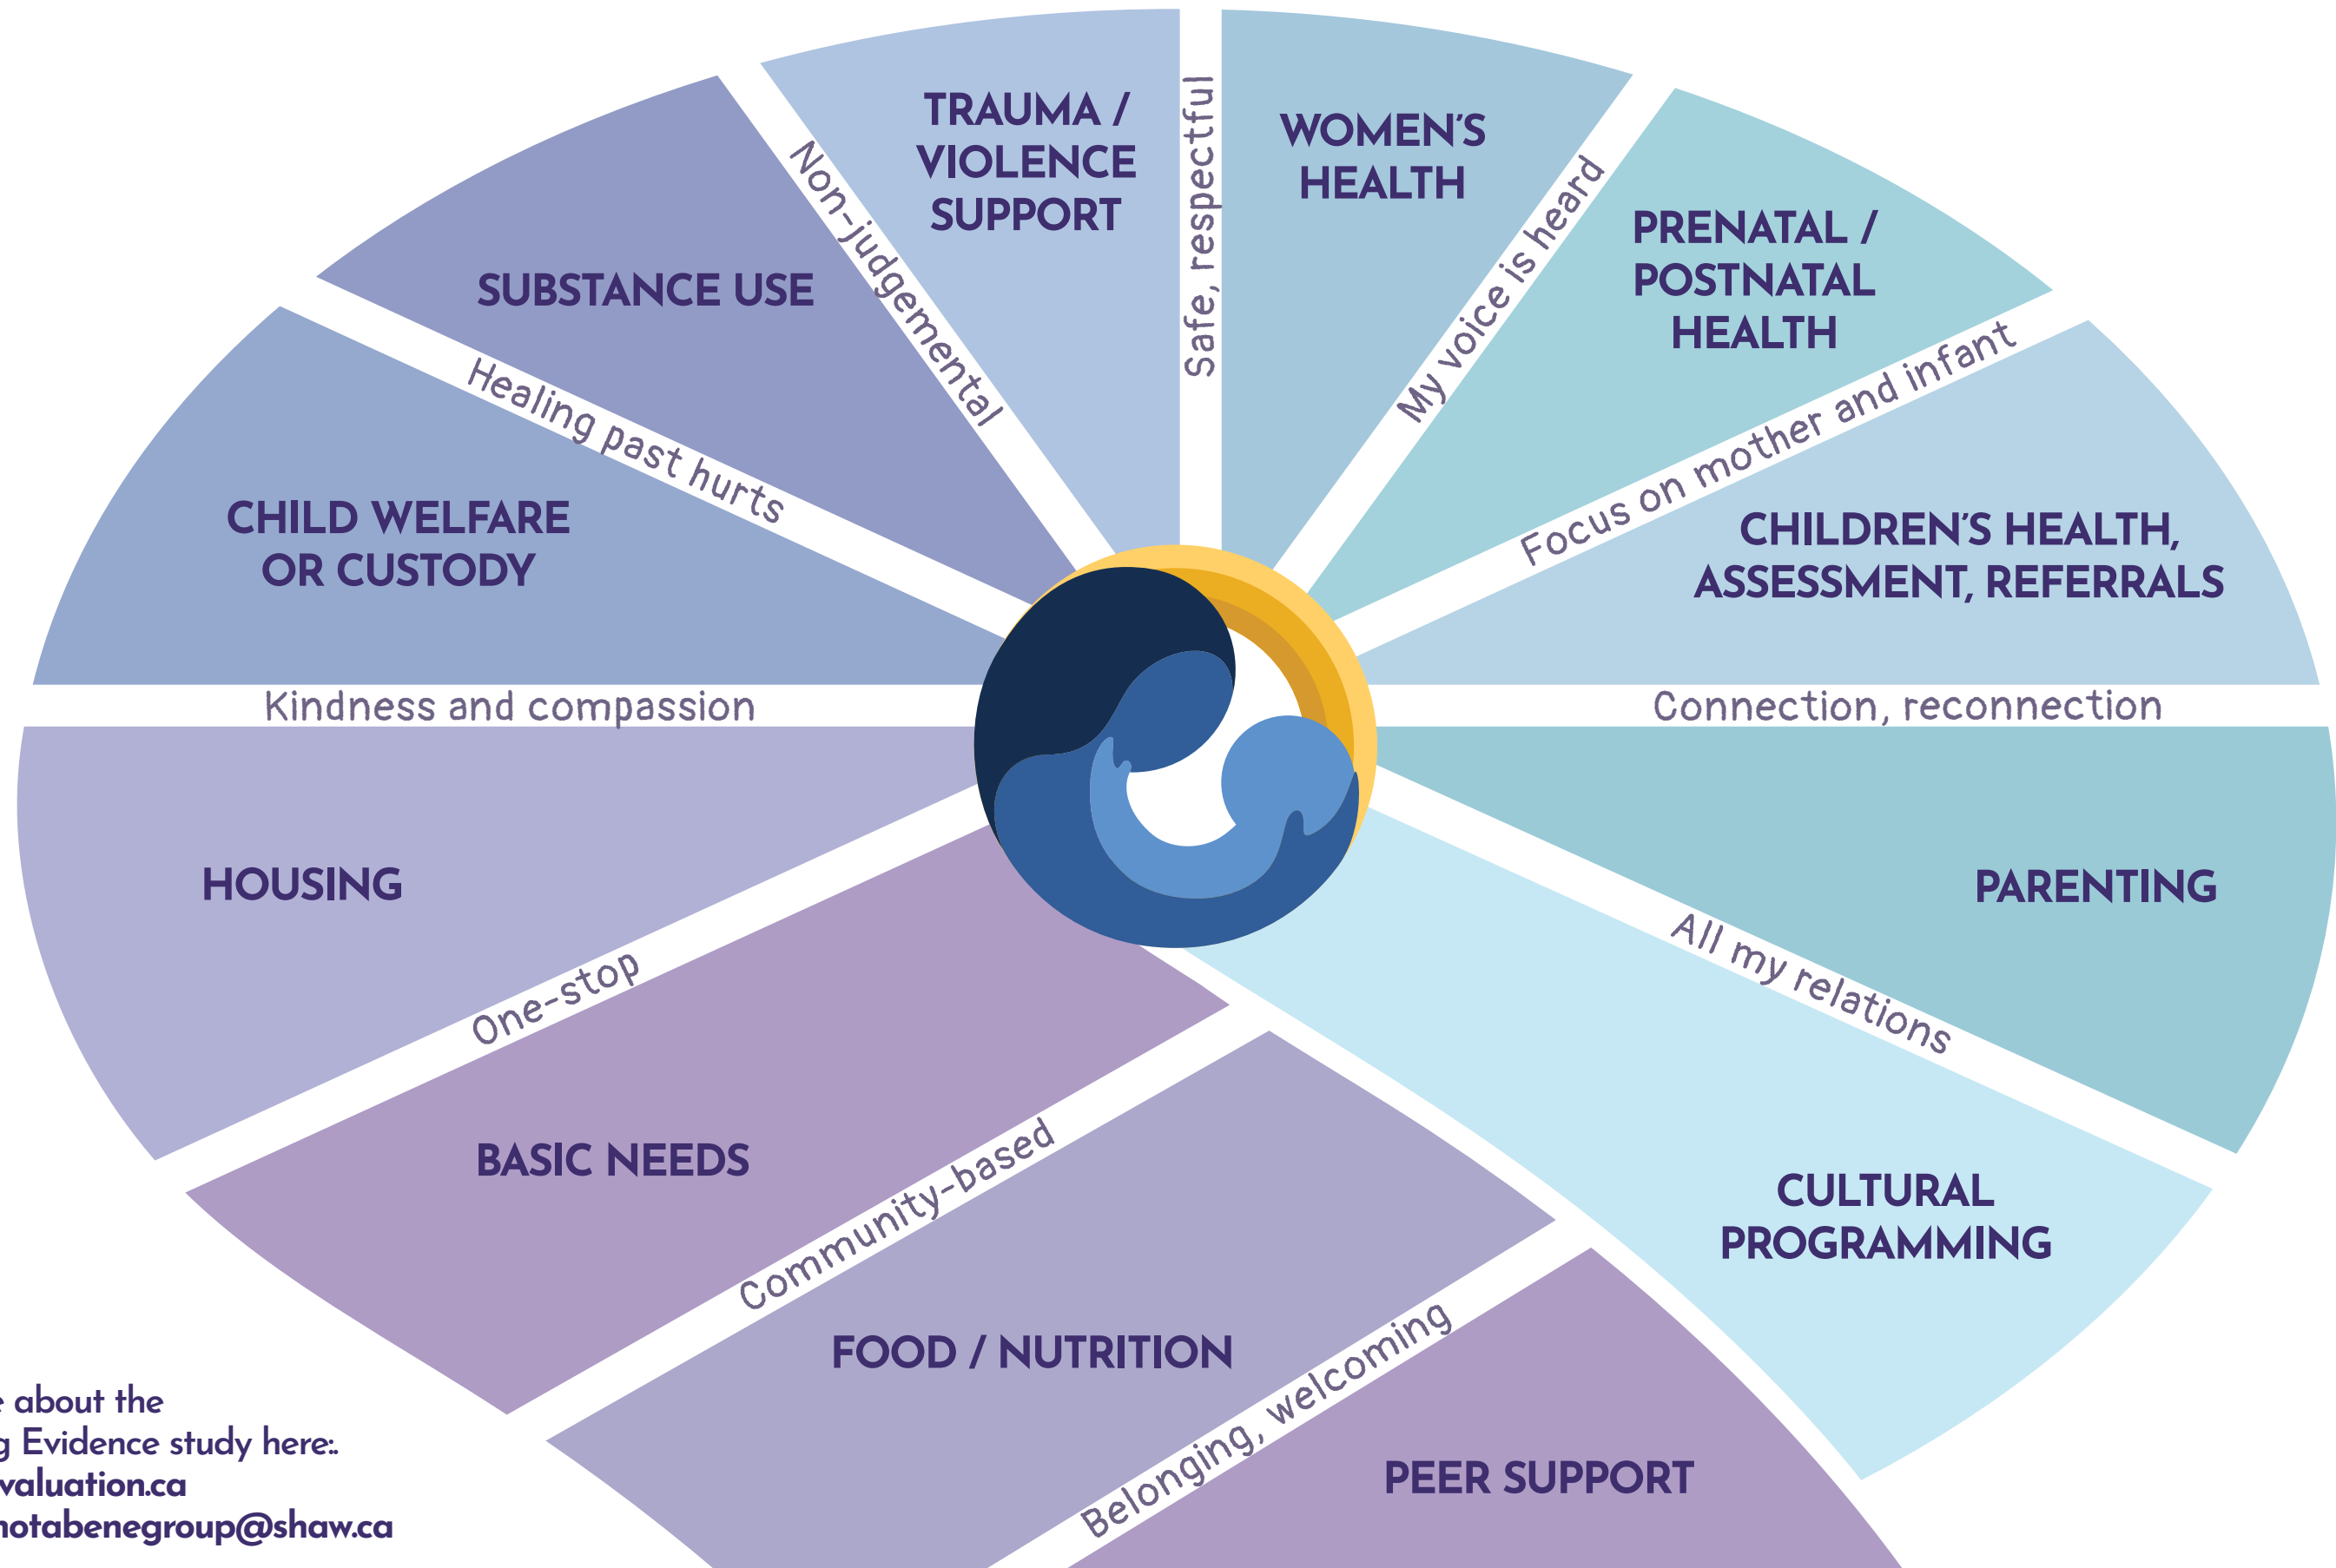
TRAUMA / VIOLENCE SUPPORT

Safe, respectful

WOMEN'S HEALTH

My voice is heard

PRENATAL / POSTNATAL HEALTH

Focus on mother and infant

CHILDREN'S HEALTH, ASSESSMENT, REFERRALS

Connection, reconnection

PARENTING

All my relations

CULTURAL PROGRAMMING

PEER SUPPORT

Belonging, welcoming

FOOD / NUTRITION

Community-based

BASIC NEEDS

One-stop

HOUSING

Kindness and compassion

CHILD WELFARE OR CUSTODY

Healing past hurts

SUBSTANCE USE

Non-judgemental

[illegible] about the
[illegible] Evidence study here:
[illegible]valuation.ca
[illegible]notabenegroup@shaw.ca